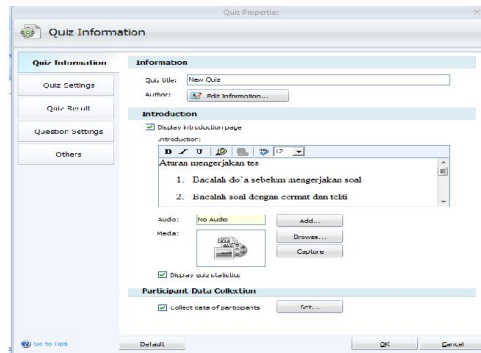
Quiz Properties

Quiz Information

Quiz Information

Quiz Settings

Quiz Result

Question Settings

Others

Information

Quiz title: New Quiz

Author: Edit Information...

Introduction

Display introduction page

Introduction:

B I U 12

Aturan mengerjakan tes

1. Bacalah do`a sebelum mengerjakan soal

2. Bacalah soal dengan cermat dan teliti

Audio: No Audio Add...

Media: Browse...

Capture

Display quiz statistics

Participant Data Collection

Collect data of participants Set...

Go to Tips

Default

OK

Cancel